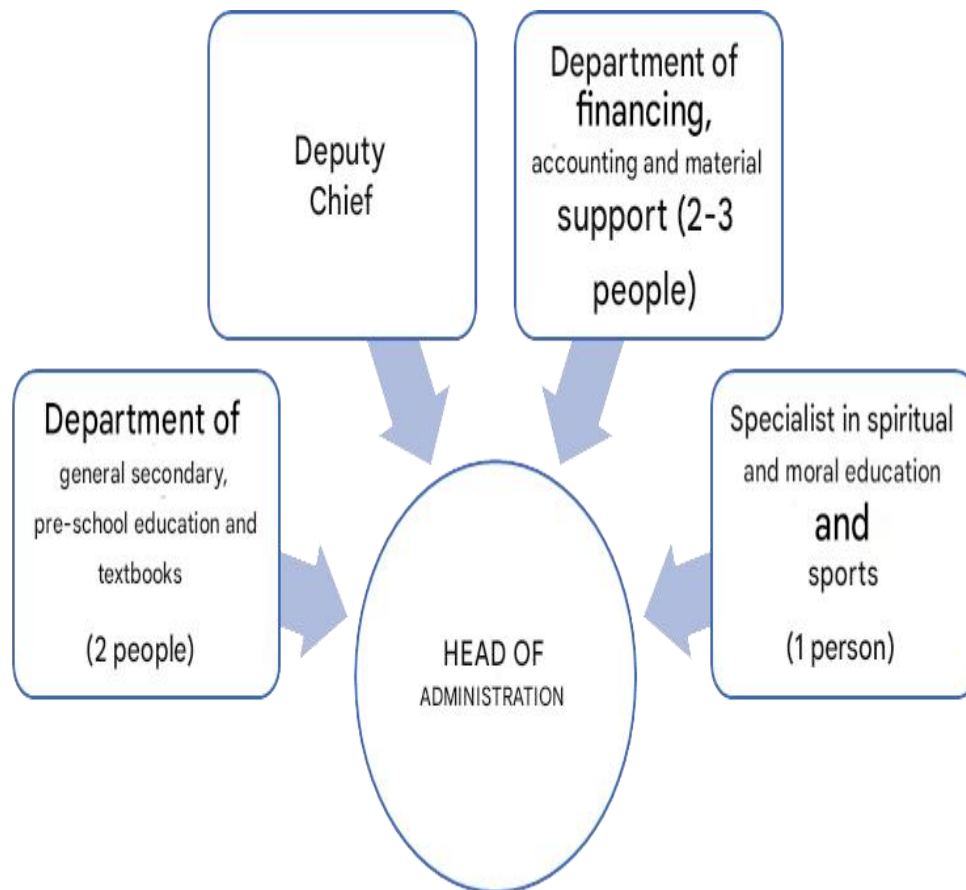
Deputy Chief

Department of financing, accounting and material support (2-3 people)

Department of general secondary, pre-school education and textbooks

(2 people)

HEAD OF ADMINISTRATION

Specialist in spiritual and moral education and sports

(1 person)